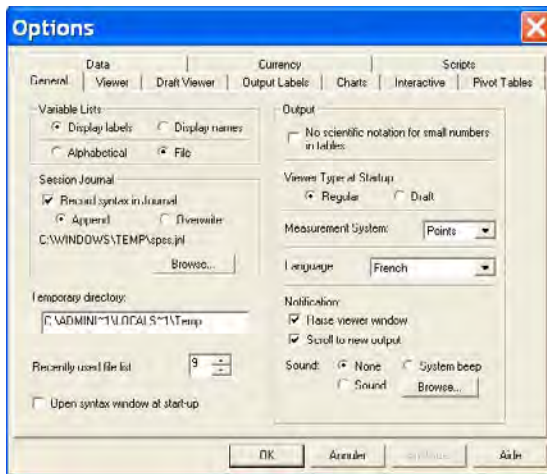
Options

Data | Currency | Scripts
General | Viewer | Draft Viewer | Output Labels | Charts | Interactive | Pivot Tables

Variable Lists
Display labels
Display names
Alphabetical
File

Session Journal
Record syntax in Journal
Append
Overwrite
C:\WINDOWS\TEMP\spss.jnl
Browse...

Temporary directory:
C:\ADMINI~1\LOCALS~1\Temp

Recently used file list 9

Open syntax window at start-up

Output
No scientific notation for small numbers in tables

Viewer Type at Startup
Regular
Draft

Measurement System: Points

Language French

Notification
Raise viewer window
Scroll to new output

Sound: None
System beep
Sound
Browse...

OK | Annuler | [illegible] | Aide